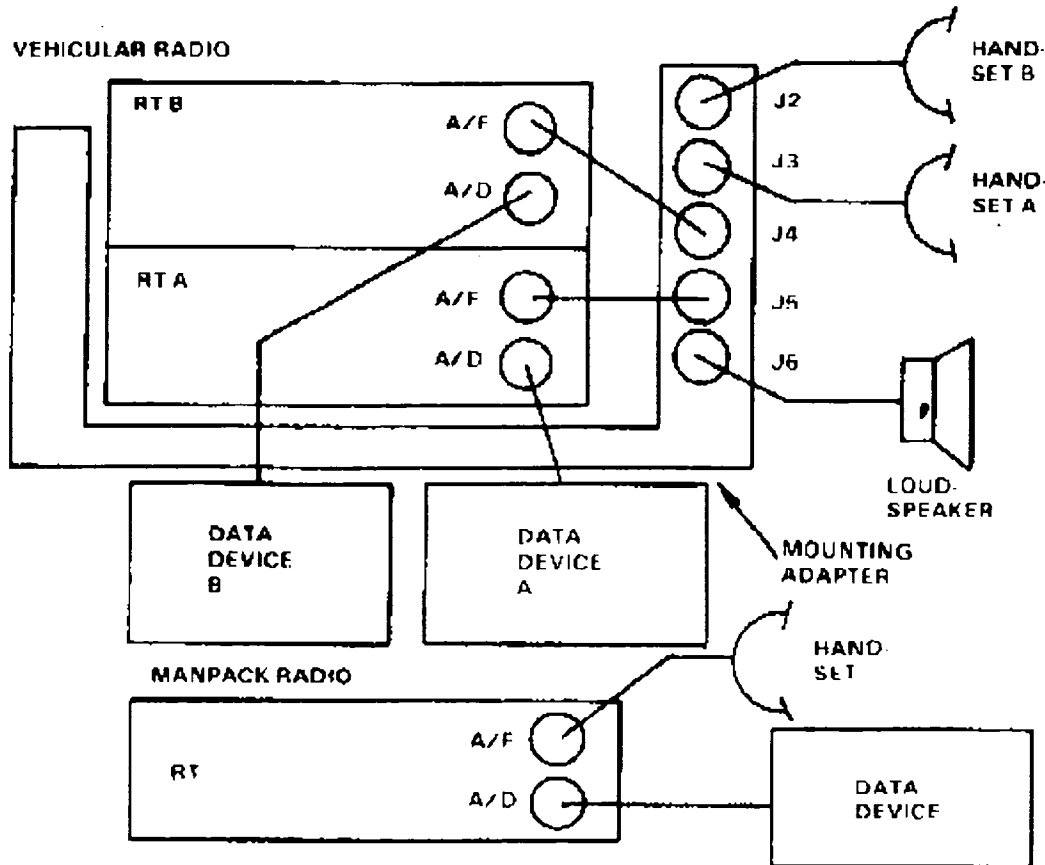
VEHICULAR RADIO

RT B

A/F

A/D

RT A

A/F

A/D

J2

J3

J4

J5

J6

HANDSET B

HANDSET A

LOUDSPEAKER

DATA DEVICE B

DATA DEVICE A

MOUNTING ADAPTER

MANPACK RADIO

RT

A/F

A/D

HANDSET

DATA DEVICE